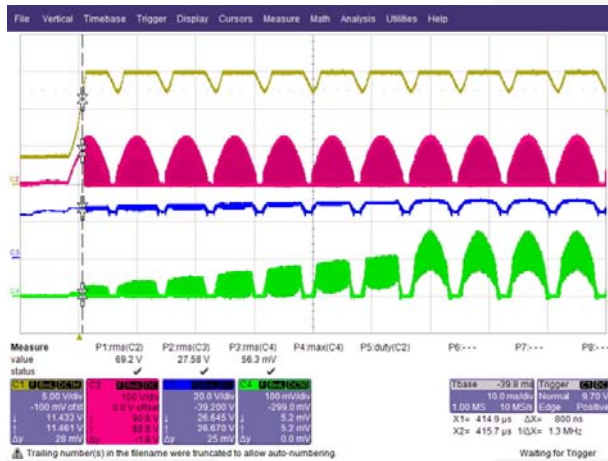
File Vertical Timebase Trigger Display Cursors Measure Math Analysis Utilities Help

C2

C3

C4

| Measure | P1:rms(C2) | P2:rms(C3) | P3:rms(C4) | P4:max(C4) | P5:duty(C2) | P6:--- | P7:--- | P8:--- |
|---|---|---|---|---|---|---|---|---|
| value | 69.2 V | 27.58 V | 56.3 mV | | | | | |
| status | ✓ | ✓ | ✓ | | | | | |

C1 | 5.00 V/div | -100 mV ofst | ↓ 11.433 V | ↑ 11.461 V | Δy 28 mV

C2 | 100 V/div | 0.0 V ofst | ↓ 90.6 | ↑ 88.8 | Δy -1.8 V

C3 | 20.0 V/div | -39.200 V | ↓ 26.645 V | ↑ 26.670 V | Δy 25 mV

C4 | 100 mV/div | -299.0 mV | ↓ 5.2 mV | ↑ 5.2 mV | Δy 0.0 mV

Tbase -39.8 ms | 10.0 ms/div | 1.00 MS 10 MS/s
Trigger | Normal 9.70 V | Edge Positive
X1= 414.9 µs ΔX= 800 ns
X2= 415.7 µs 1/ΔX= 1.3 MHz

Trailing number(s) in the filename were truncated to allow auto-numbering.

Waiting for Trigger